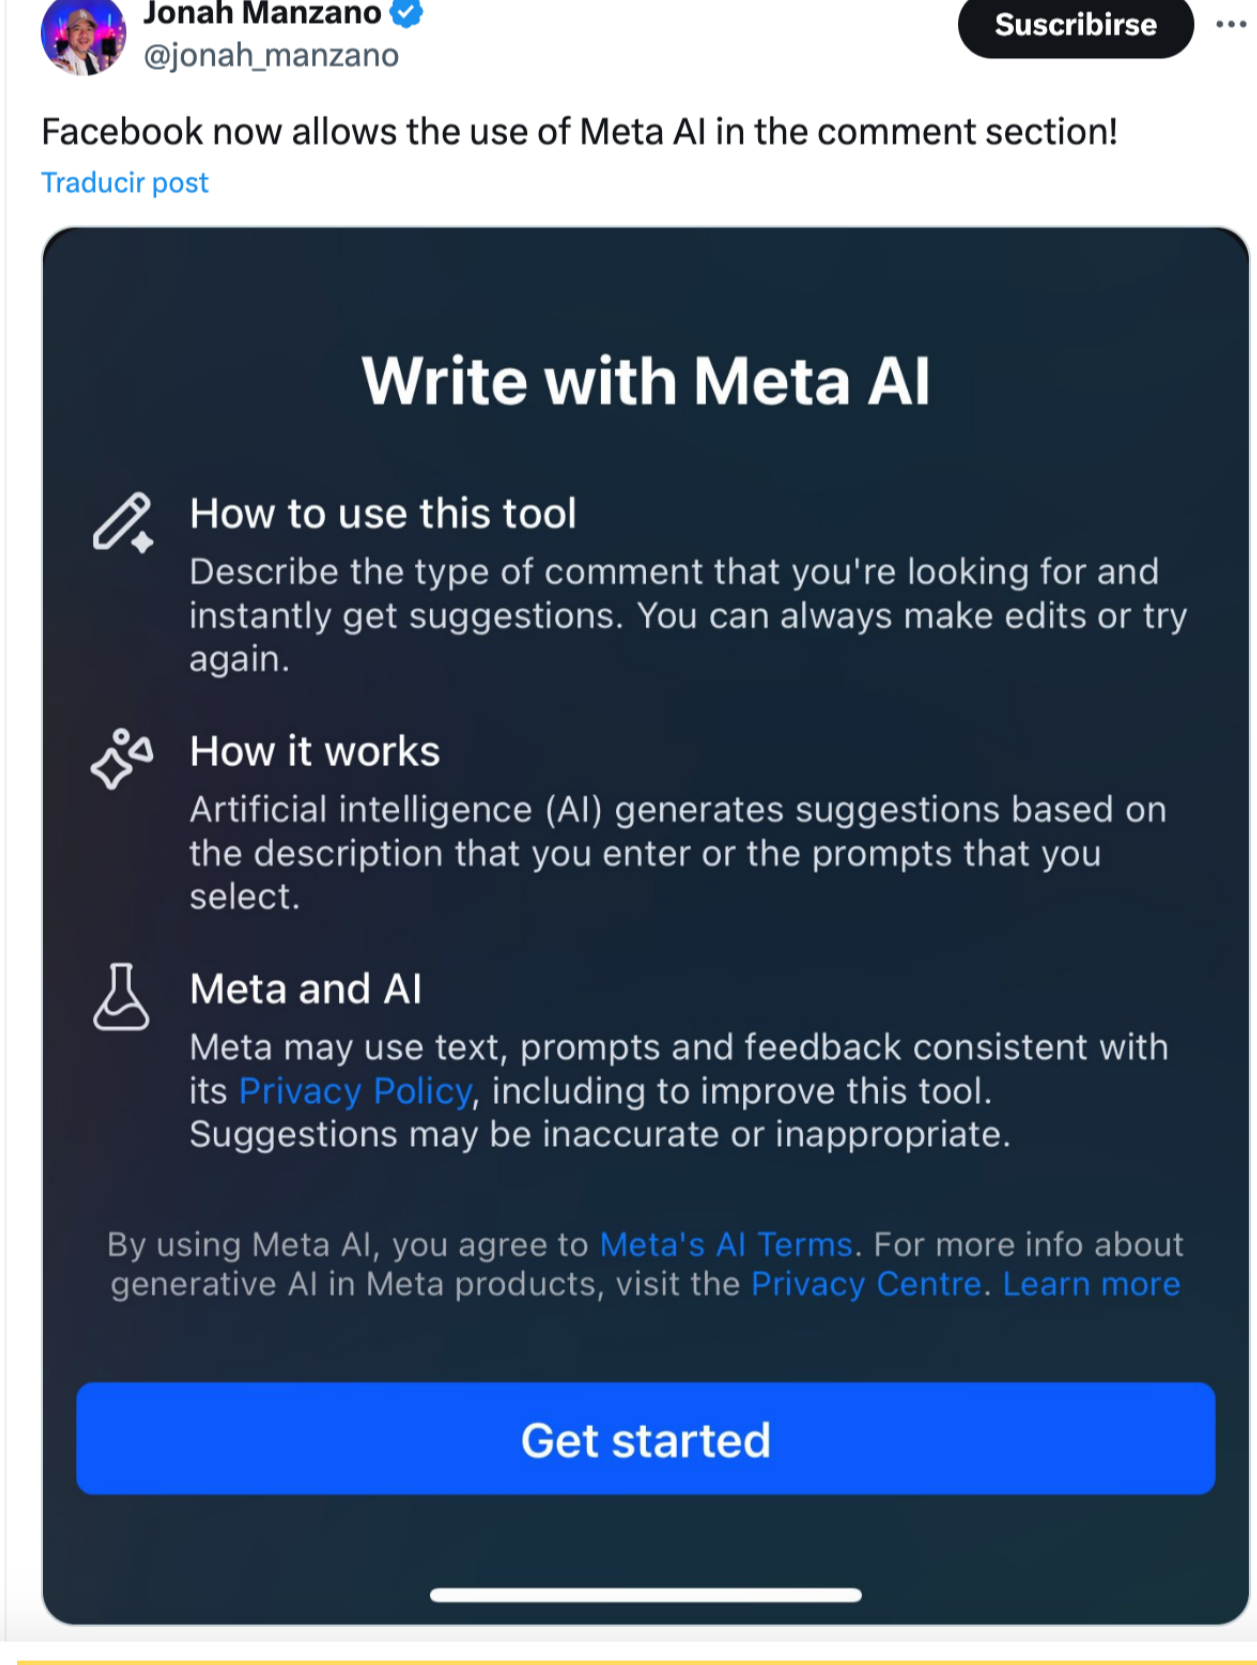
Jonah Manzano
@jonah_manzano

Suscribirse

...

Facebook now allows the use of Meta AI in the comment section!

Traducir post

Write with Meta AI

How to use this tool

Describe the type of comment that you're looking for and instantly get suggestions. You can always make edits or try again.

How it works

Artificial intelligence (AI) generates suggestions based on the description that you enter or the prompts that you select.

Meta and AI

Meta may use text, prompts and feedback consistent with its Privacy Policy, including to improve this tool. Suggestions may be inaccurate or inappropriate.

By using Meta AI, you agree to Meta's AI Terms. For more info about generative AI in Meta products, visit the Privacy Centre. Learn more

Get started